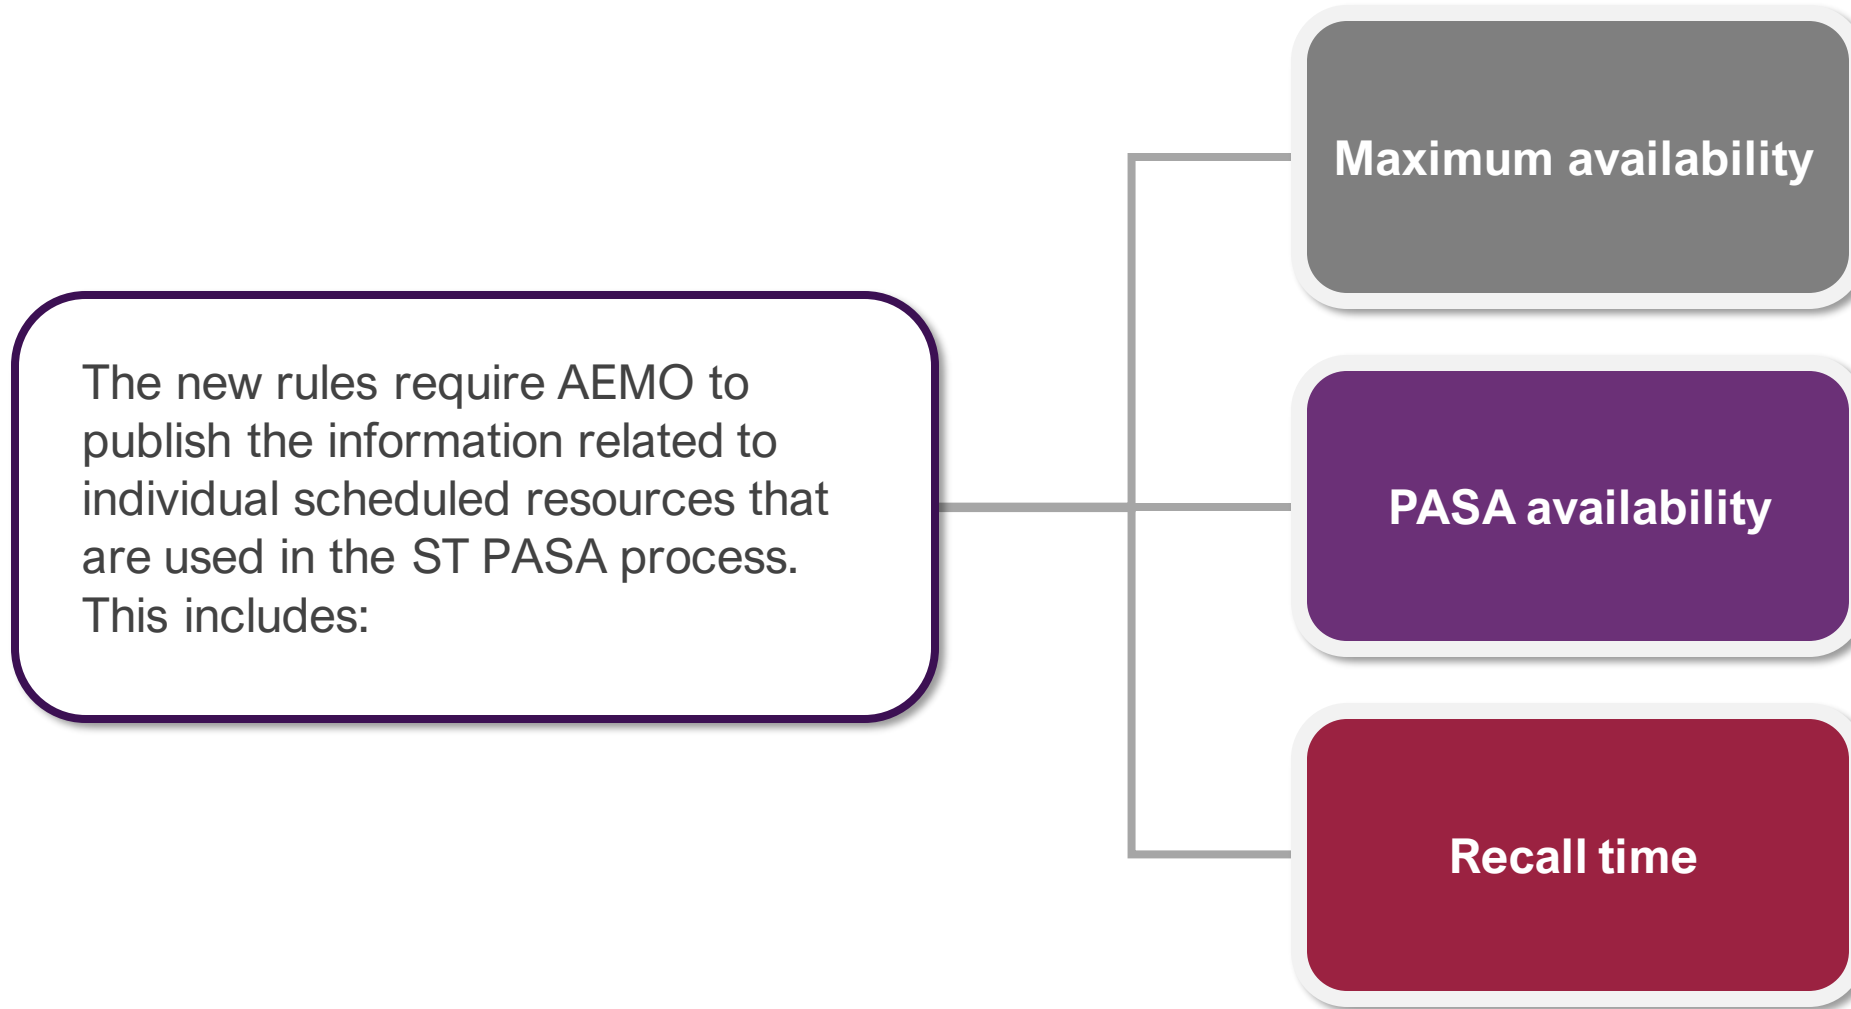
The new rules require AEMO to publish the information related to individual scheduled resources that are used in the ST PASA process. This includes:

Maximum availability

PASA availability

Recall time